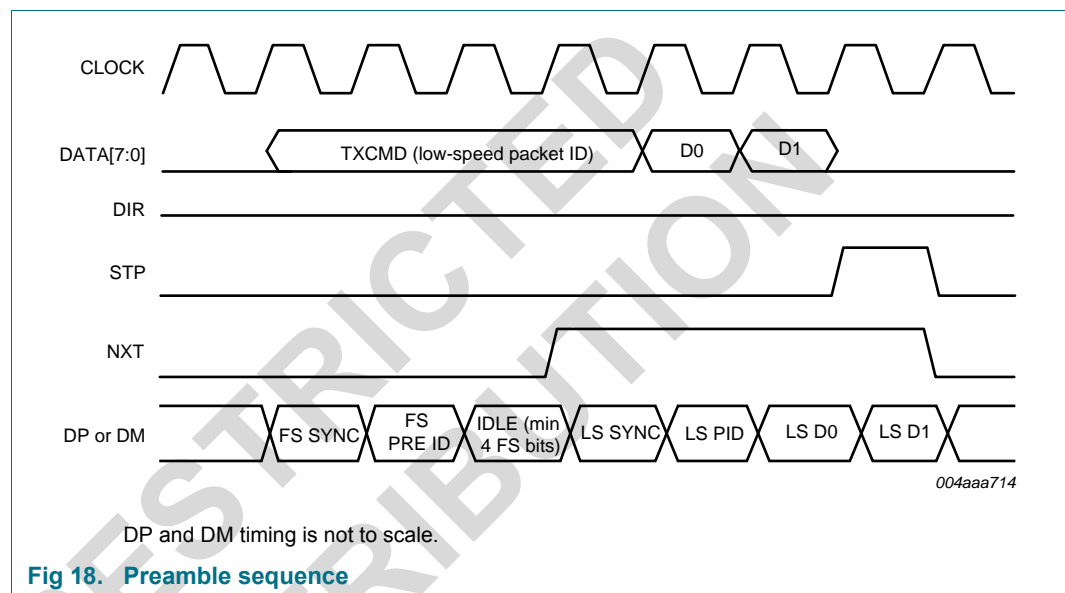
CLOCK

DATA[7:0]

TXCMD (low-speed packet ID)

D0

D1

DIR

STP

NXT

DP or DM

FS SYNC

FS PRE ID

IDLE (min 4 FS bits)

LS SYNC

LS PID

LS D0

LS D1

004aaa714

RESTRICTED DISTRIBUTION

DP and DM timing is not to scale.

Fig 18. Preamble sequence